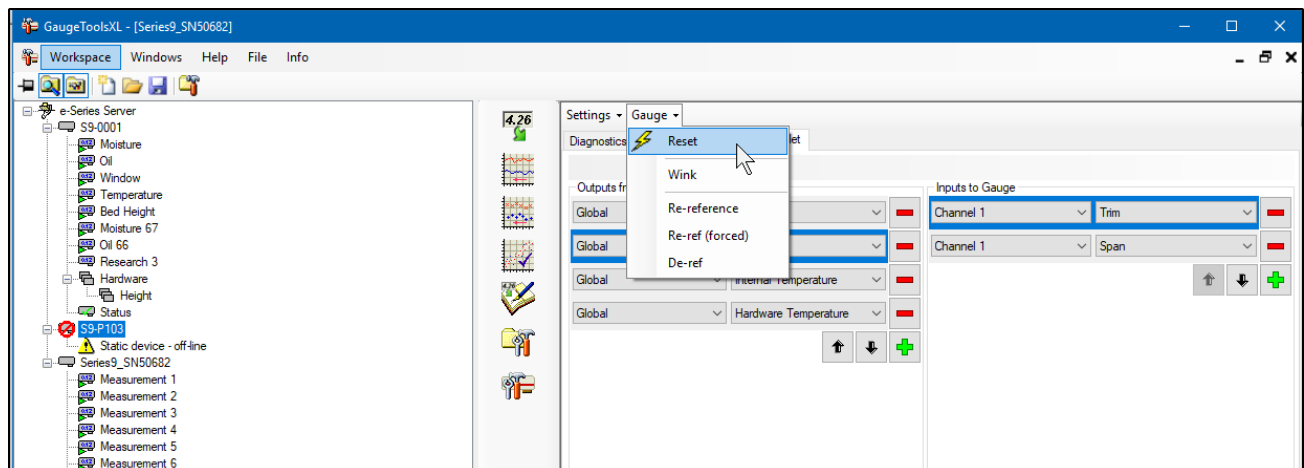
GaugeToolsXL - [Series9_SN50682]

Workspace Windows Help File Info

e-Series Server
S9-0001
Moisture
Oil
Window
Temperature
Bed Height
Moisture 67
Oil 66
Research 3
Hardware
Height
Status
S9-P103
Static device - off-line
Series9_SN50682
Measurement 1
Measurement 2
Measurement 3
Measurement 4
Measurement 5
Measurement 6

4.26

Settings Gauge
Diagnostics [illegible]let
Reset
Wink
Re-reference
Re-ref (forced)
De-ref

Outputs fr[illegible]
Global
Global
Global Internal Temperature
Global Hardware Temperature

Inputs to Gauge
Channel 1 Trim
Channel 1 Span